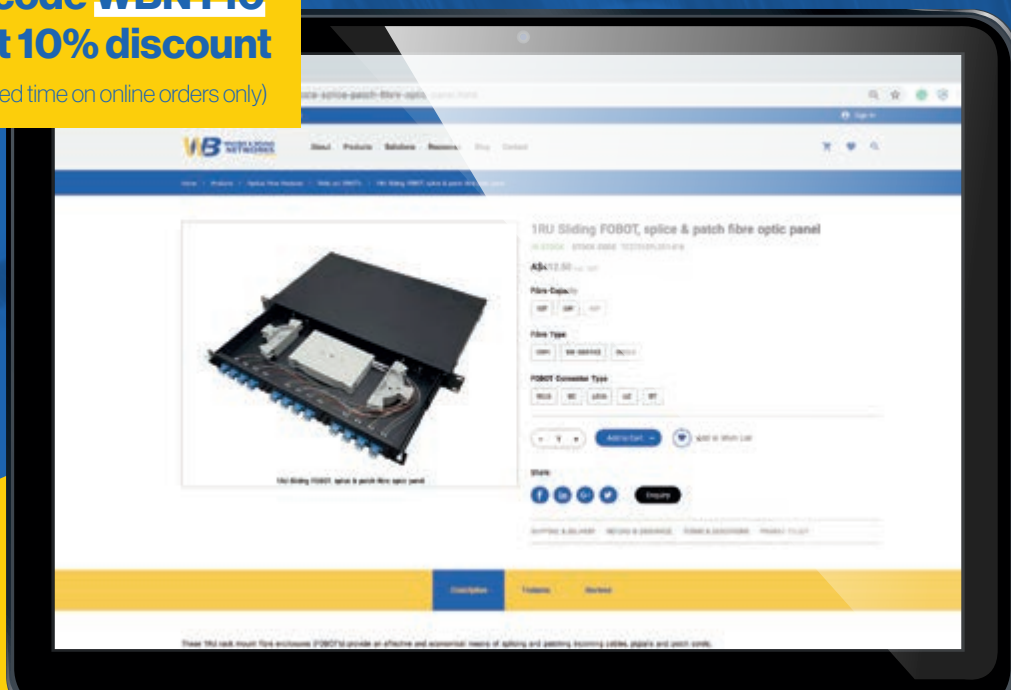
ecode WBN-P10
t 10% discount
ed time on online orders only)

splice-patch-fibre-optic

Sign in

About Products Solutions Resources Shop Contact

Home / Products / Splice Fibre Products / Slide out FOBOTs / 1RU Sliding FOBOT, splice & patch fibre optic panel

1RU Sliding FOBOT, splice & patch fibre optic panel

IN STOCK

A$412.50

Fibre Capacity

12F 24F 48F

Fibre Type

OM4 SM G657A2 OM3

FOBOT Connector Type

SC/A SC LC/A LC ST

- 1 + Add to Cart Add to Wish List

Share:

Enquiry

SHIPPING & DELIVERY RETURNS & EXCHANGE TERMS & CONDITIONS PRIVACY POLICY

1RU Sliding FOBOT, splice & patch fibre optic panel

Description Features Reviews

These 1RU rack mount fibre enclosures (FOBOTs) provide an effective and economical means of splicing and patching incoming cables, pigtails and patch cords.